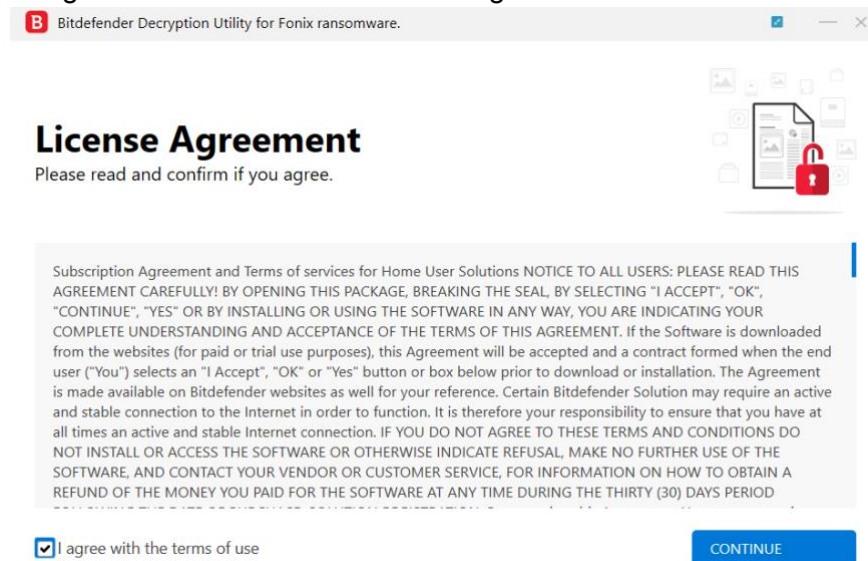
Bitdefender Decryption Utility for Fonix ransomware.

License Agreement
Please read and confirm if you agree.

Subscription Agreement and Terms of services for Home User Solutions NOTICE TO ALL USERS: PLEASE READ THIS AGREEMENT CAREFULLY! BY OPENING THIS PACKAGE, BREAKING THE SEAL, BY SELECTING "I ACCEPT", "OK", "CONTINUE", "YES" OR BY INSTALLING OR USING THE SOFTWARE IN ANY WAY, YOU ARE INDICATING YOUR COMPLETE UNDERSTANDING AND ACCEPTANCE OF THE TERMS OF THIS AGREEMENT. If the Software is downloaded from the websites (for paid or trial use purposes), this Agreement will be accepted and a contract formed when the end user ("You") selects an "I Accept", "OK" or "Yes" button or box below prior to download or installation. The Agreement is made available on Bitdefender websites as well for your reference. Certain Bitdefender Solution may require an active and stable connection to the Internet in order to function. It is therefore your responsibility to ensure that you have at all times an active and stable Internet connection. IF YOU DO NOT AGREE TO THESE TERMS AND CONDITIONS DO NOT INSTALL OR ACCESS THE SOFTWARE OR OTHERWISE INDICATE REFUSAL, MAKE NO FURTHER USE OF THE SOFTWARE, AND CONTACT YOUR VENDOR OR CUSTOMER SERVICE, FOR INFORMATION ON HOW TO OBTAIN A REFUND OF THE MONEY YOU PAID FOR THE SOFTWARE AT ANY TIME DURING THE THIRTY (30) DAYS PERIOD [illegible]

I agree with the terms of use

CONTINUE